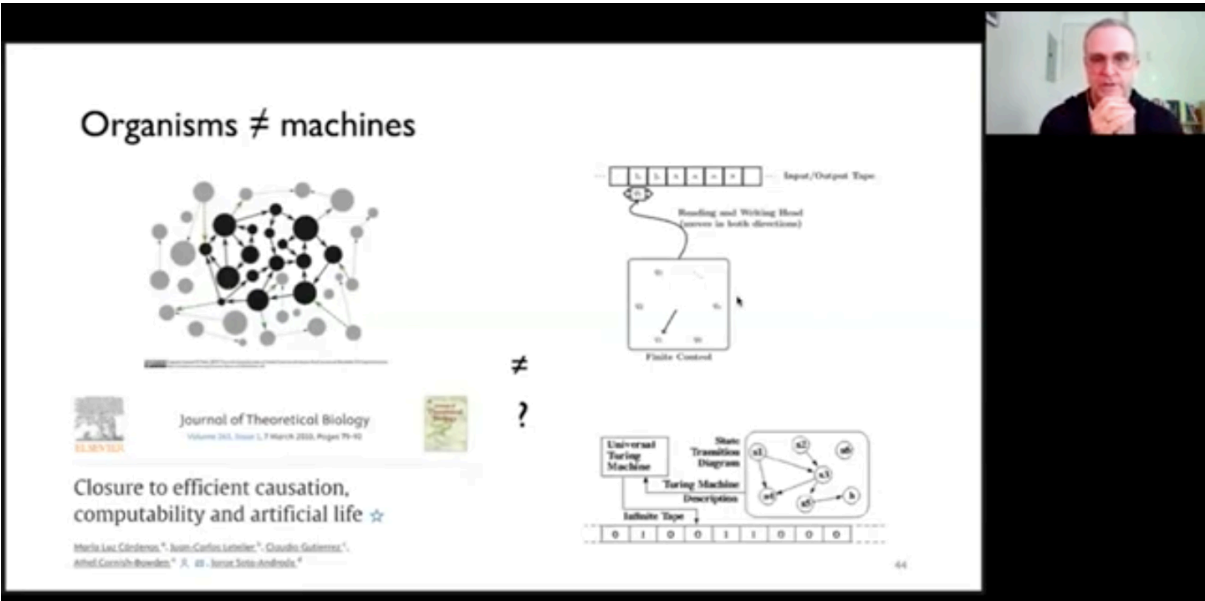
Organisms ≠ machines

Input/Output Tape

Reading and Writing Head (moves in both directions)

Finite Control

≠

?

ELSEVIER

Journal of Theoretical Biology

Volume 263, Issue 1, 7 March 2010, Pages 79-92

Closure to efficient causation, computability and artificial life ☆

María Luz Cárdenas, Juan-Carlos Letelier, Claudio Gutierrez, Athel Cornish-Bowden, Jorge Soto-Andrade

Universal Turing Machine

State Transition Diagram

Turing Machine Description

Infinite Tape

| 0 | 1 | 0 | 0 | 1 | 1 | 0 | 0 | 0 |
|---|---|---|---|---|---|---|---|---|

s1 s2 s6 s3 s4 s5 h

44